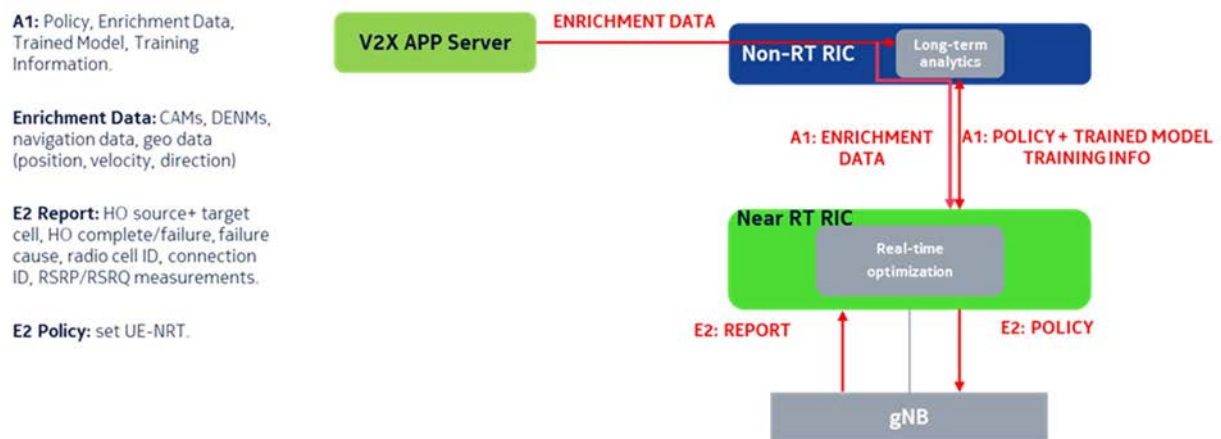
A1: Policy, Enrichment Data, Trained Model, Training Information.

Enrichment Data: CAMs, DENMs, navigation data, geo data (position, velocity, direction)

E2 Report: HO source+ target cell, HO complete/failure, failure cause, radio cell ID, connection ID, RSRP/RSRQ measurements.

E2 Policy: set UE-NRT.

V2X APP Server

ENRICHMENT DATA

Non-RT RIC

Long-term analytics

A1: ENRICHMENT DATA

A1: POLICY + TRAINED MODEL TRAINING INFO

Near RT RIC

Real-time optimization

E2: REPORT

E2: POLICY

gNB